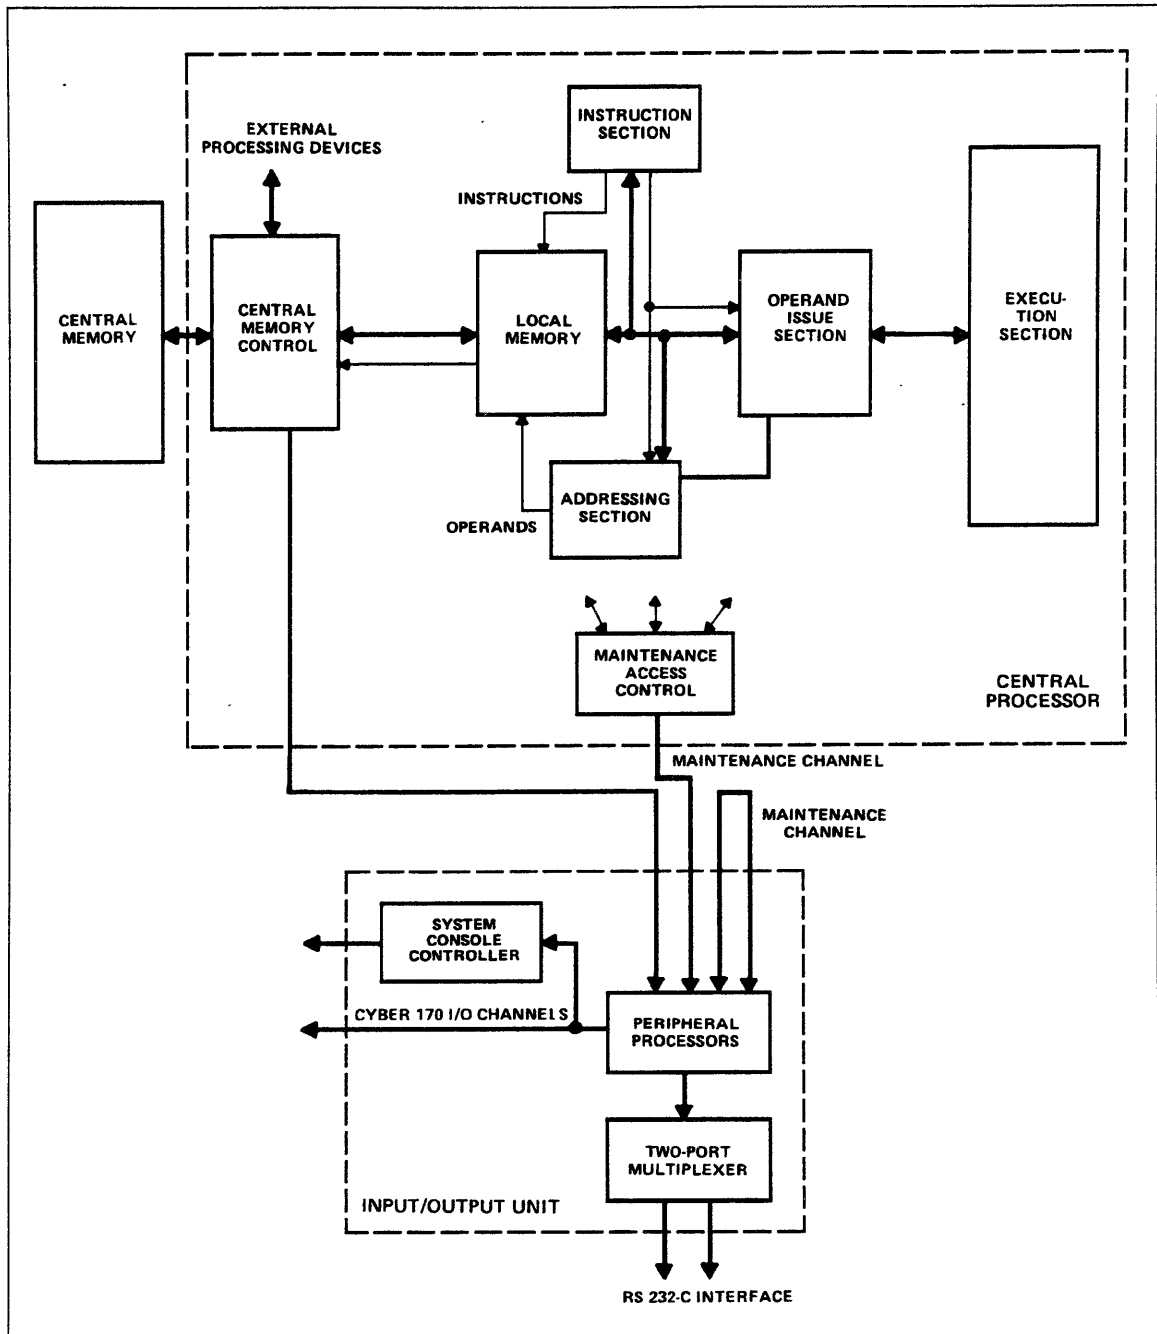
EXTERNAL PROCESSING DEVICES

INSTRUCTION SECTION

INSTRUCTIONS

CENTRAL MEMORY

CENTRAL MEMORY CONTROL

LOCAL MEMORY

OPERAND ISSUE SECTION

EXECU-TION SECTION

ADDRESSING SECTION

OPERANDS

MAINTENANCE ACCESS CONTROL

CENTRAL PROCESSOR

MAINTENANCE CHANNEL

MAINTENANCE CHANNEL

SYSTEM CONSOLE CONTROLLER

CYBER 170 I/O CHANNELS

PERIPHERAL PROCESSORS

TWO-PORT MULTIPLEXER

INPUT/OUTPUT UNIT

RS 232-C INTERFACE